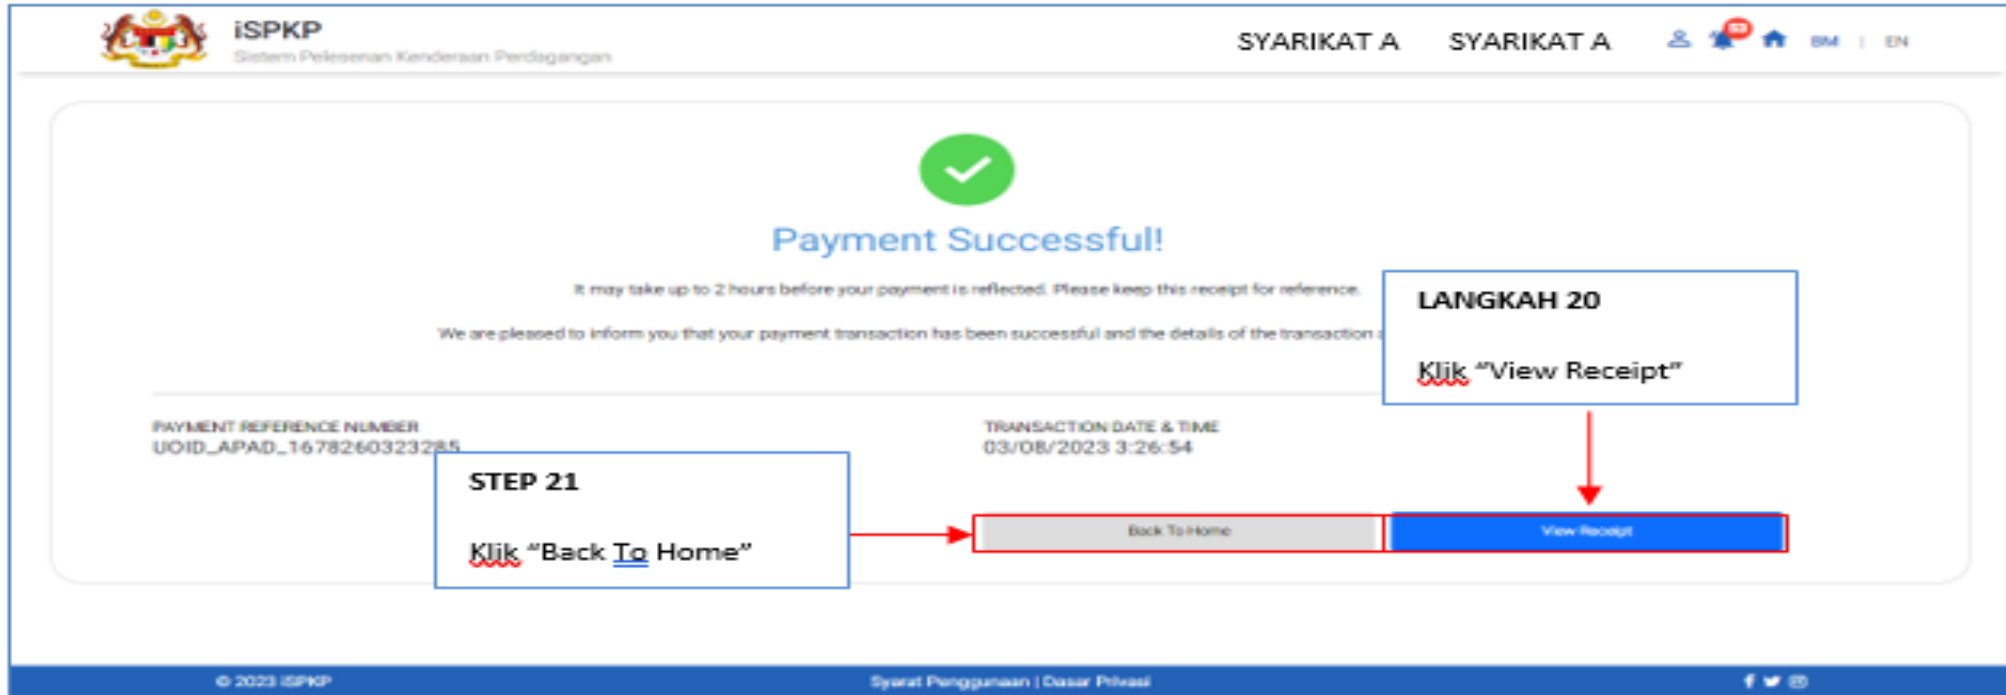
iSPKP
Sistem Pelesenan Kenderaan Perdagangan

SYARIKAT A SYARIKAT A

BM | EN

Payment Successful!

It may take up to 2 hours before your payment is reflected. Please keep this receipt for reference.

We are pleased to inform you that your payment transaction has been successful and the details of the transaction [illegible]

LANGKAH 20

Klik "View Receipt"

PAYMENT REFERENCE NUMBER
UOID_APAD_167826032328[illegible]

TRANSACTION DATE & TIME
03/08/2023 3:26:54

STEP 21

Klik "Back To Home"

Back To Home

View Receipt

© 2023 iSPKP

Syarat Penggunaan | Dasar Privasi